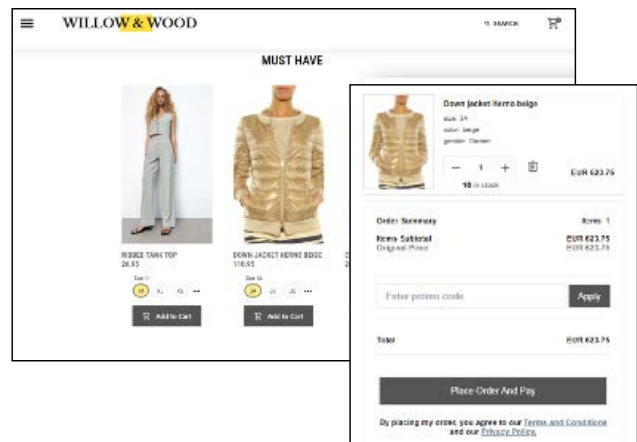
WILLOW & WOOD

SEARCH

MUST HAVE

RIBBED TANK TOP
26.95

Size XS

XS XL XS ...

Add to Cart

DOWN JACKET HERNO BEIGE
110.95

Size 34

34 36 38 ...

Add to Cart

Down Jacket Herno beige
size: 34
color: beige
gender: Damen

− 1 +

10 in stock

EUR 623.75

Order Summary

Items: 1

Items Subtotal

EUR 623.75

Original Price

EUR 623.75

Enter promo code

Apply

Total

EUR 623.75

Place Order And Pay

By placing my order, you agree to our Terms and Conditions and our Privacy Policy.